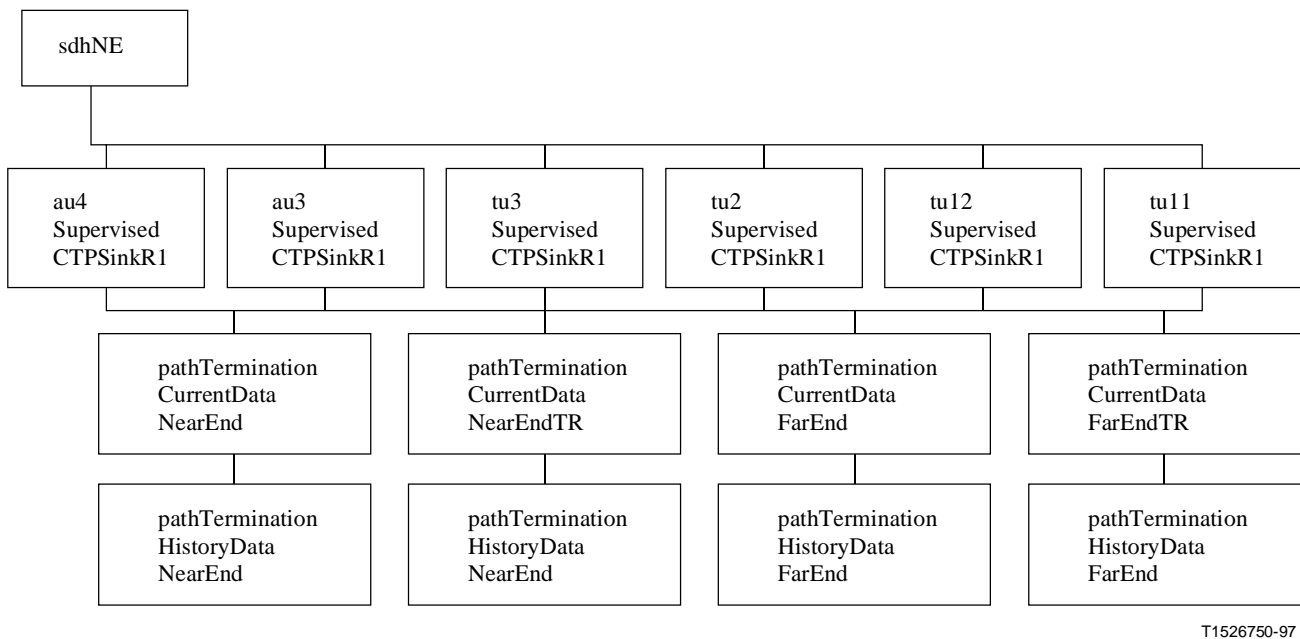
sdhNE

au4
Supervised
CTPSinkR1

au3
Supervised
CTPSinkR1

tu3
Supervised
CTPSinkR1

tu2
Supervised
CTPSinkR1

tu12
Supervised
CTPSinkR1

tu11
Supervised
CTPSinkR1

pathTermination
CurrentData
NearEnd

pathTermination
CurrentData
NearEndTR

pathTermination
CurrentData
FarEnd

pathTermination
CurrentData
FarEndTR

pathTermination
HistoryData
NearEnd

pathTermination
HistoryData
NearEnd

pathTermination
HistoryData
FarEnd

pathTermination
HistoryData
FarEnd

T1526750-97